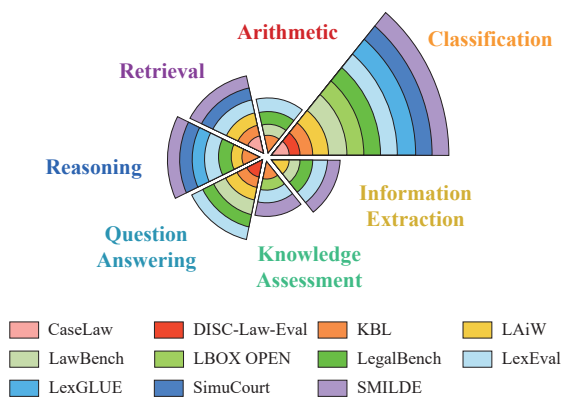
Arithmetic

Classification

Retrieval

Reasoning

Information Extraction

Question Answering

Knowledge Assessment

CaseLaw
DISC-Law-Eval
KBL
LAiW
LawBench
LBOX OPEN
LegalBench
LexEval
LexGLUE
SimuCourt
SMILDE